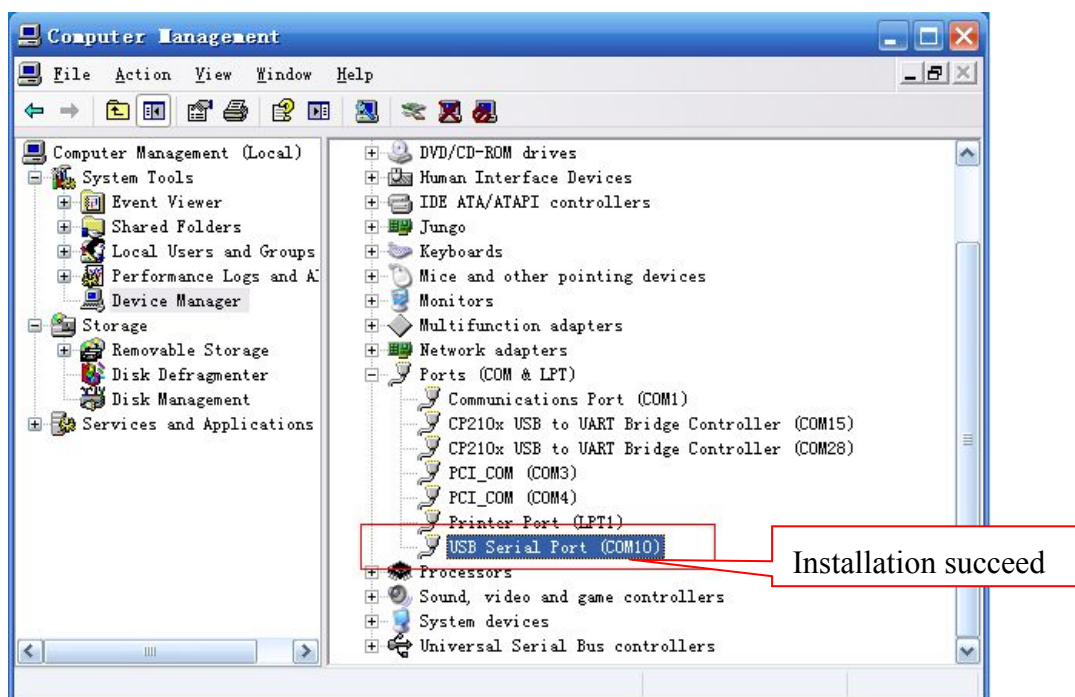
Computer Management

File Action View Window Help

Computer Management (Local)
System Tools
Event Viewer
Shared Folders
Local Users and Groups
Performance Logs and Al
Device Manager
Storage
Removable Storage
Disk Defragmenter
Disk Management
Services and Applications

DVD/CD-ROM drives
Human Interface Devices
IDE ATA/ATAPI controllers
Jungo
Keyboards
Mice and other pointing devices
Monitors
Multifunction adapters
Network adapters
Ports (COM & LPT)
Communications Port (COM1)
CP210x USB to UART Bridge Controller (COM15)
CP210x USB to UART Bridge Controller (COM28)
PCI_COM (COM3)
PCI_COM (COM4)
Printer Port (LPT1)
USB Serial Port (COM10)
Processors
Sound, video and game controllers
System devices
Universal Serial Bus controllers

Installation succeed